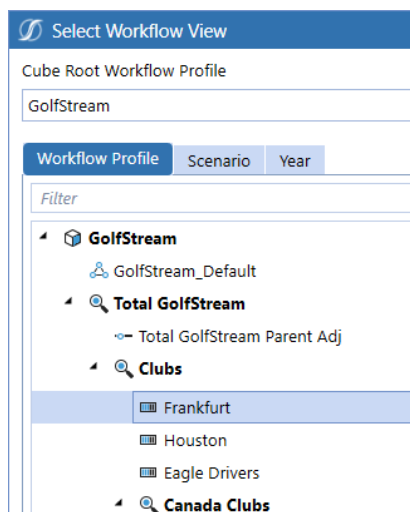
Select Workflow View

Cube Root Workflow Profile

GolfStream

Workflow Profile
Scenario
Year

Filter

GolfStream
GolfStream_Default
Total GolfStream
Total GolfStream Parent Adj
Clubs
Frankfurt
Houston
Eagle Drivers
Canada Clubs